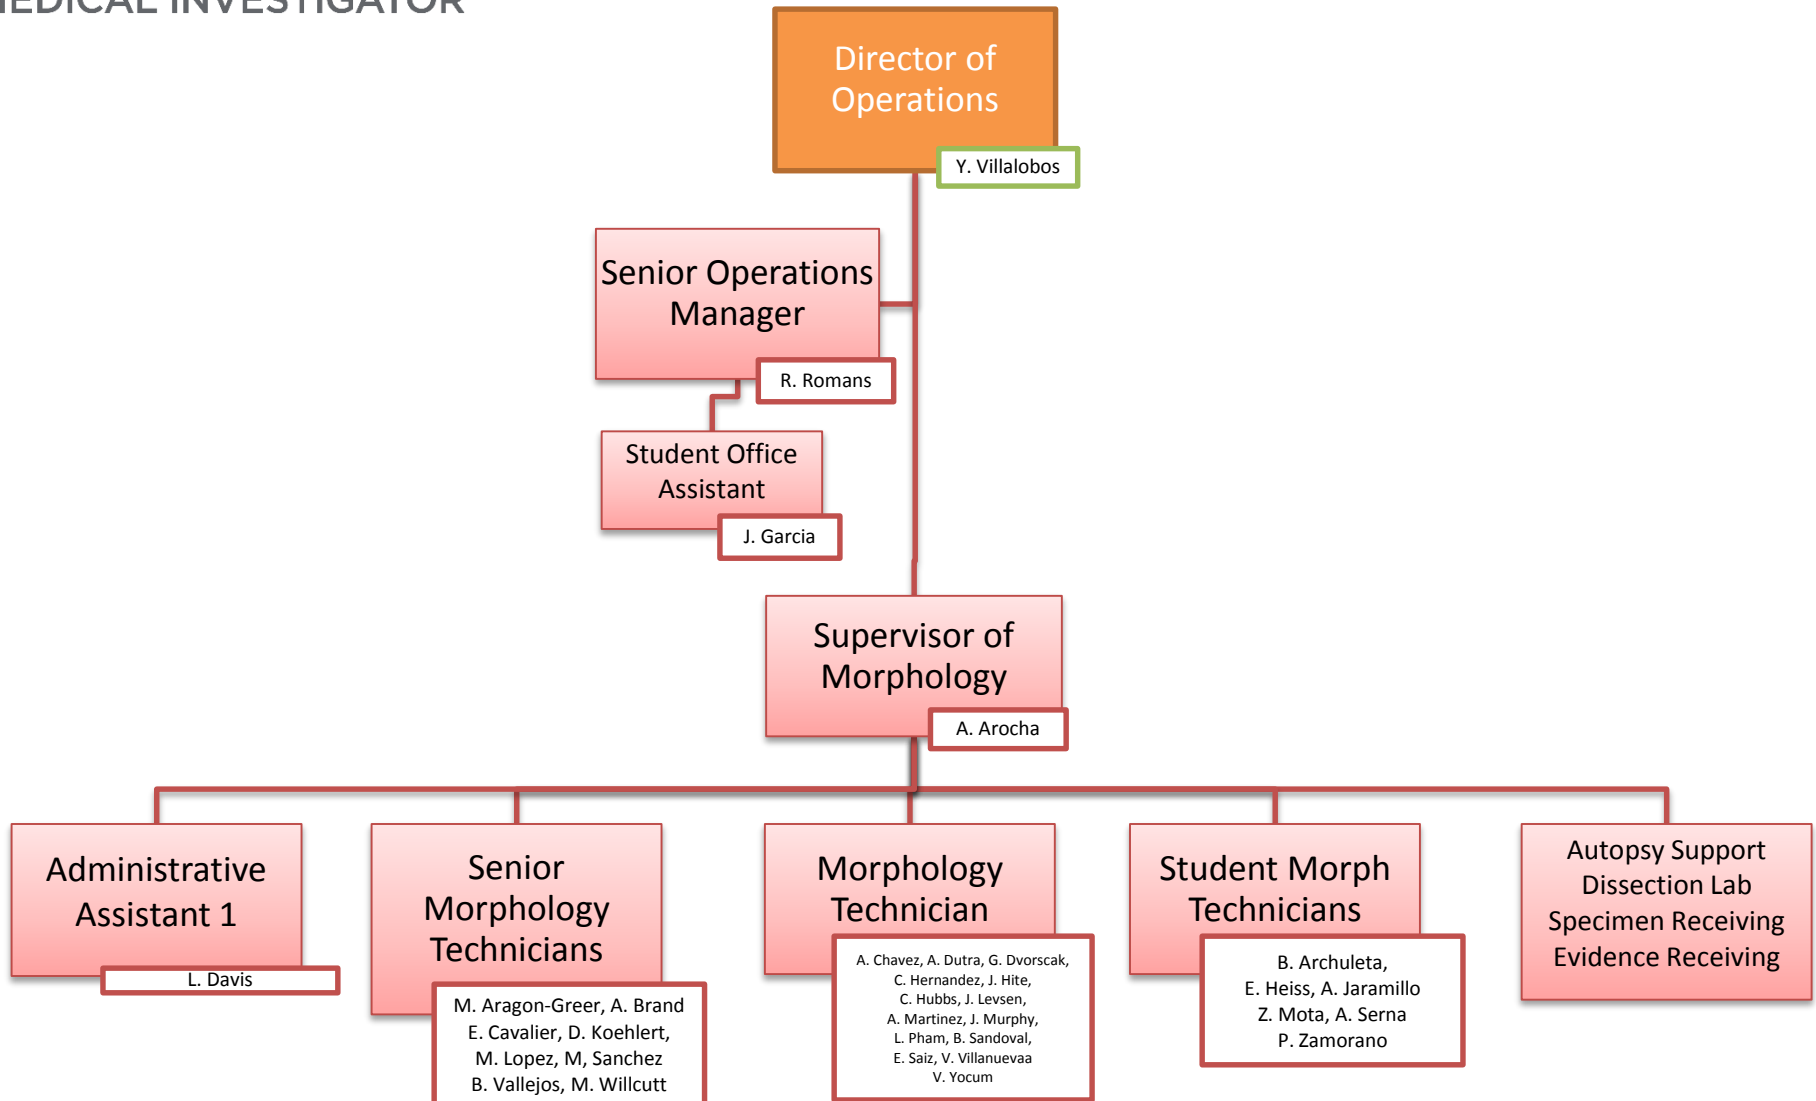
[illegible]EDICAL INVESTIGATOR

Director of Operations

Y. Villalobos

Senior Operations Manager

R. Romans

Student Office Assistant

J. Garcia

Supervisor of Morphology

A. Arocha

Administrative Assistant 1

L. Davis

Senior Morphology Technicians

M. Aragon-Greer, A. Brand
E. Cavalier, D. Koehlert,
M. Lopez, M, Sanchez
B. Vallejos, M. Willcutt

Morphology Technician

A. Chavez, A. Dutra, G. Dvorscak,
C. Hernandez, J. Hite,
C. Hubbs, J. Levsen,
A. Martinez, J. Murphy,
L. Pham, B. Sandoval,
E. Saiz, V. Villanuevaa
V. Yocum

Student Morph Technicians

B. Archuleta,
E. Heiss, A. Jaramillo
Z. Mota, A. Serna
P. Zamorano

Autopsy Support
Dissection Lab
Specimen Receiving
Evidence Receiving